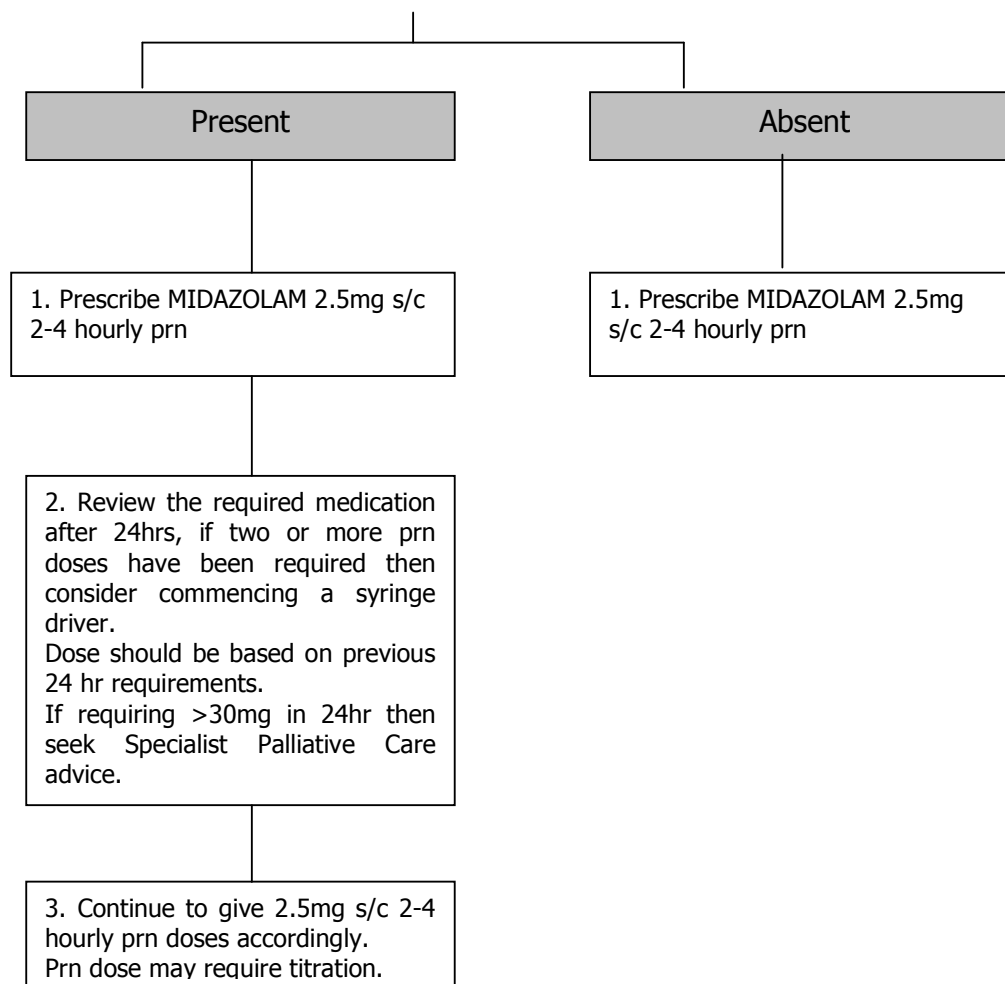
Present

Absent

1. Prescribe MIDAZOLAM 2.5mg s/c 2-4 hourly prn

1. Prescribe MIDAZOLAM 2.5mg s/c 2-4 hourly prn

2. Review the required medication after 24hrs, if two or more prn doses have been required then consider commencing a syringe driver.
Dose should be based on previous 24 hr requirements.
If requiring >30mg in 24hr then seek Specialist Palliative Care advice.

3. Continue to give 2.5mg s/c 2-4 hourly prn doses accordingly.
Prn dose may require titration.